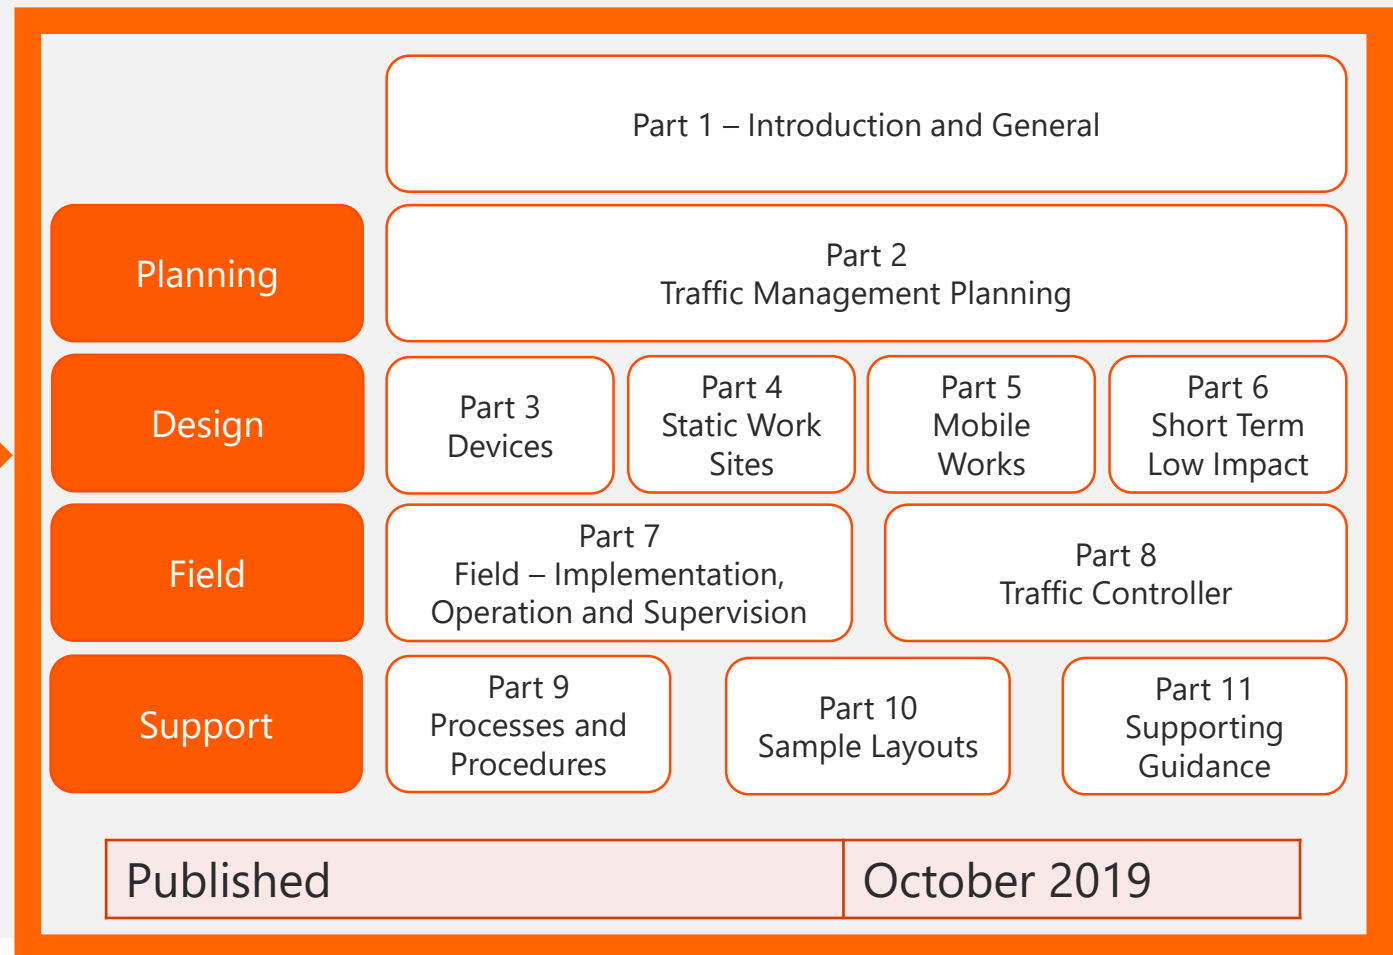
Part 1 – Introduction and General

Planning

Part 2
Traffic Management Planning

Design

Part 3
Devices

Part 4
Static Work Sites

Part 5
Mobile Works

Part 6
Short Term Low Impact

Field

Part 7
Field – Implementation, Operation and Supervision

Part 8
Traffic Controller

Support

Part 9
Processes and Procedures

Part 10
Sample Layouts

Part 11
Supporting Guidance

| Published | October 2019 |
|---|---|